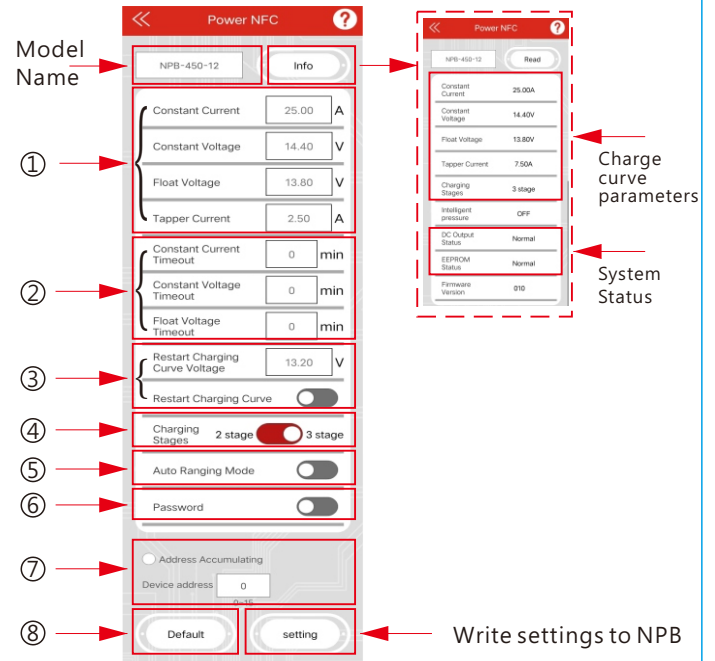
Power NFC

Model Name

NPB-450-12

Info

①
Constant Current 25.00 A
Constant Voltage 14.40 V
Float Voltage 13.80 V
Tapper Current 2.50 A

②
Constant Current Timeout 0 min
Constant Voltage Timeout 0 min
Float Voltage Timeout 0 min

③
Restart Charging Curve Voltage 13.20 V
Restart Charging Curve

④
Charging Stages 2 stage 3 stage

⑤
Auto Ranging Mode

⑥
Password

⑦
Address Accumulating
Device address 0
0~15

⑧
Default

setting

Write settings to NPB

Power NFC

NPB-450-12

Read

| | |
|---|---|
| Constant Current | 25.00A |
| Constant Voltage | 14.40V |
| Float Voltage | 13.80V |
| Tapper Current | 7.50A |
| Charging Stages | 3 stage |
| Intelligent pressure | OFF |
| DC Output Status | Normal |
| EEPROM Status | Normal |
| Firmware Version | 010 |

Charge curve parameters

System Status